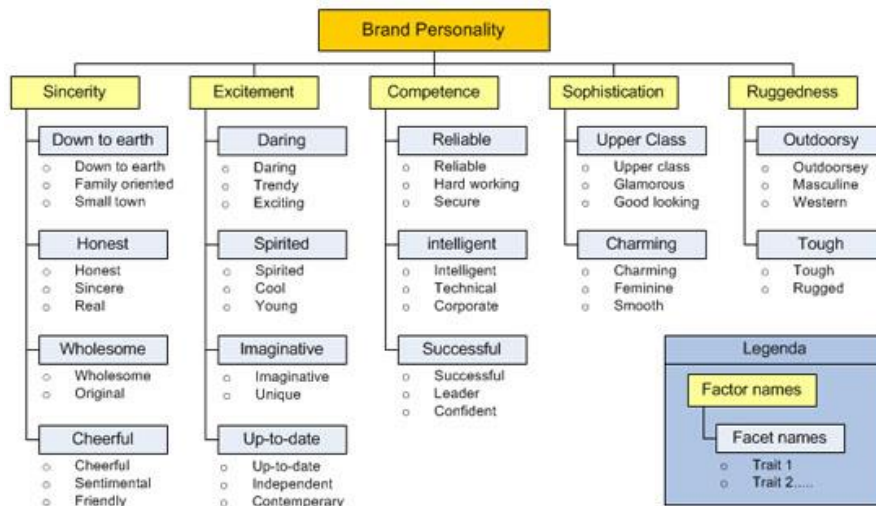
Brand Personality

Sincerity

Down to earth
- Down to earth
- Family oriented
- Small town

Honest
- Honest
- Sincere
- Real

Wholesome
- Wholesome
- Original

Cheerful
- Cheerful
- Sentimental
- Friendly

Excitement

Daring
- Daring
- Trendy
- Exciting

Spirited
- Spirited
- Cool
- Young

Imaginative
- Imaginative
- Unique

Up-to-date
- Up-to-date
- Independent
- Contemperary

Competence

Reliable
- Reliable
- Hard working
- Secure

intelligent
- Intelligent
- Technical
- Corporate

Successful
- Successful
- Leader
- Confident

Sophistication

Upper Class
- Upper class
- Glamorous
- Good looking

Charming
- Charming
- Feminine
- Smooth

Ruggedness

Outdoorsy
- Outdoorsey
- Masculine
- Western

Tough
- Tough
- Rugged

Legenda

Factor names

Facet names
- Trait 1
- Trait 2.....